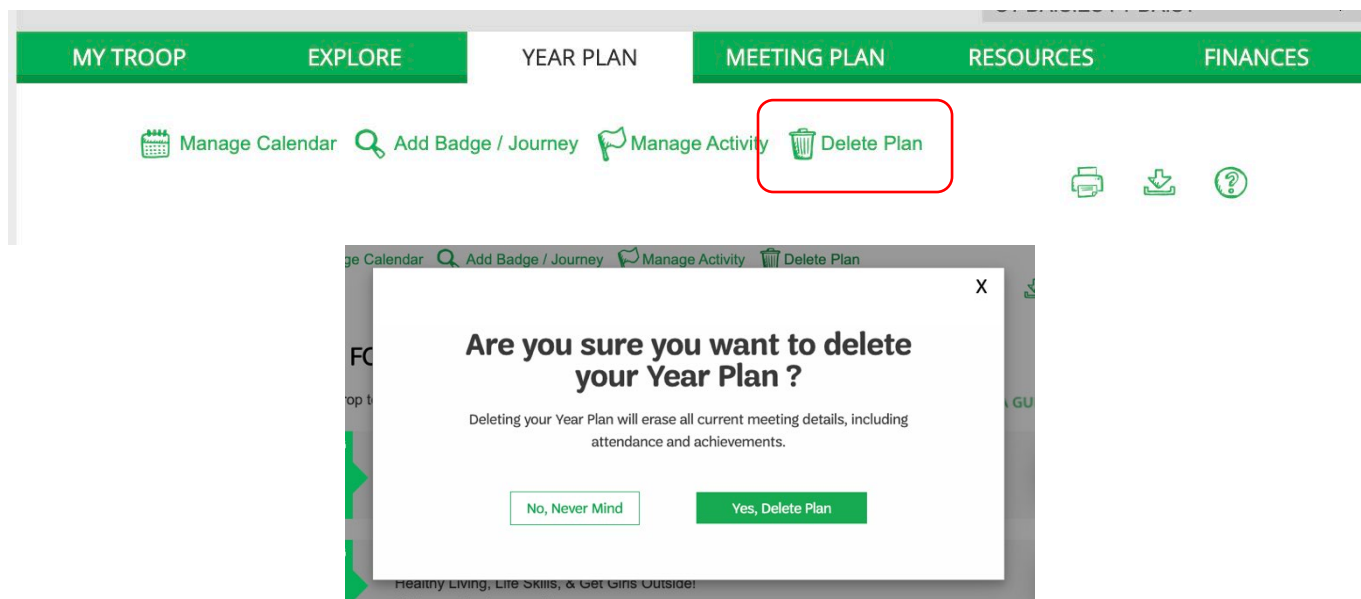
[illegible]

MY TROOP EXPLORE YEAR PLAN MEETING PLAN RESOURCES FINANCES

Manage Calendar Add Badge / Journey Manage Activity Delete Plan

ge Calendar Add Badge / Journey Manage Activity Delete Plan

X

FC

rop t

A GU

Are you sure you want to delete your Year Plan ?

Deleting your Year Plan will erase all current meeting details, including attendance and achievements.

No, Never Mind

Yes, Delete Plan

Healthy Living, Life Skills, & Get Girls Outside!